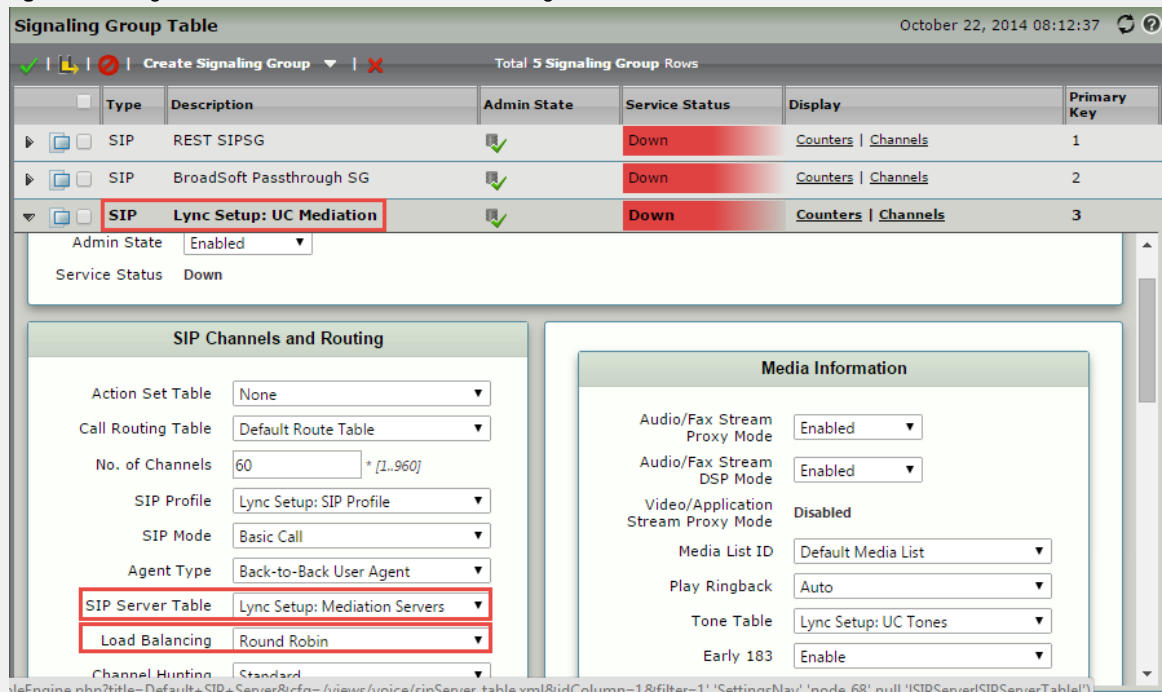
Signaling Group Table

October 22, 2014 08:12:37

Create Signaling Group

Total 5 Signaling Group Rows

| | Type | Description | Admin State | Service Status | Display | Primary Key |
|---|---|---|---|---|---|---|
| | SIP | REST SIPSG | | Down | Counters \| Channels | 1 |
| | SIP | BroadSoft Passthrough SG | | Down | Counters \| Channels | 2 |
| | SIP | Lync Setup: UC Mediation | | Down | Counters \| Channels | 3 |

Admin State Enabled

Service Status Down

SIP Channels and Routing

Action Set Table None

Call Routing Table Default Route Table

No. of Channels 60 * [1..960]

SIP Profile Lync Setup: SIP Profile

SIP Mode Basic Call

Agent Type Back-to-Back User Agent

SIP Server Table Lync Setup: Mediation Servers

Load Balancing Round Robin

Channel Hunting Standard

Media Information

Audio/Fax Stream Proxy Mode Enabled

Audio/Fax Stream DSP Mode Enabled

Video/Application Stream Proxy Mode Disabled

Media List ID Default Media List

Play Ringback Auto

Tone Table Lync Setup: UC Tones

Early 183 Enable

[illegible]leEngine.php?title=Default+SIP+Server&cfg=/views/voice/sipServer_table.xml&idColumn=1&filter=1','SettingsNav','node_68',null,'SIPServer|SIPServerTable')